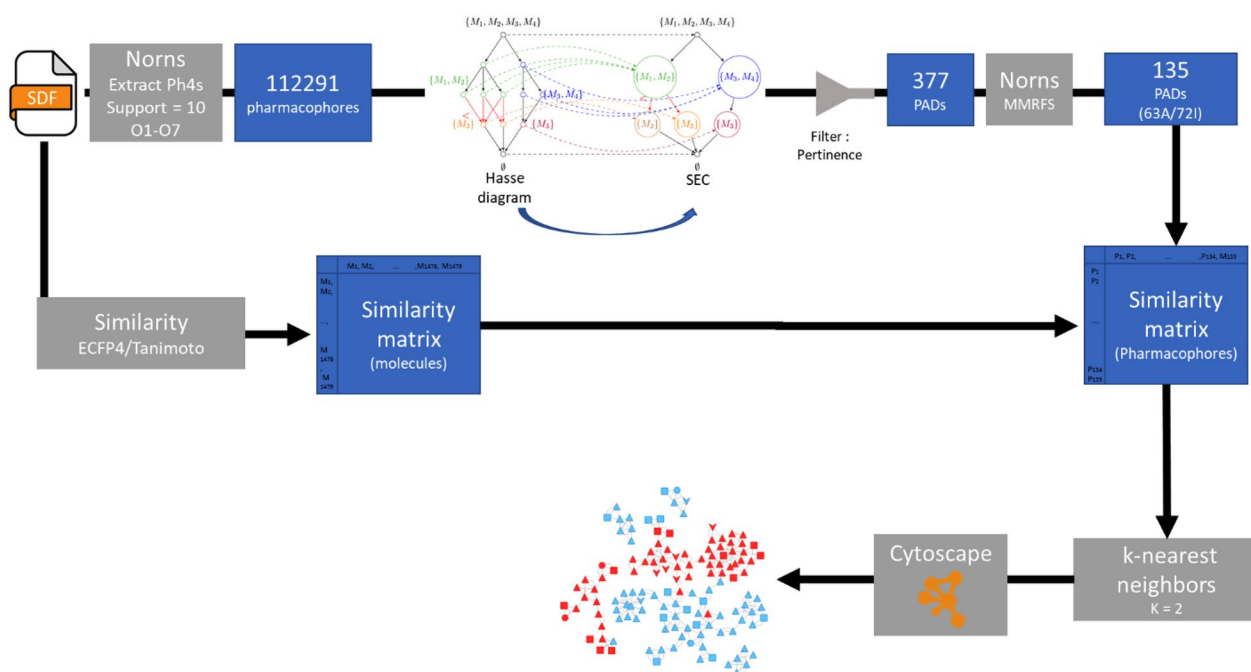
SDF

Norns
Extract Ph4s
Support = 10
O1-O7

112291
pharmacophores

$\{M_1, M_2, M_3, M_4\}$

$\{M_1, M_2\}$

$\{M_3, M_4\}$

$\{M_2\}$

$\{M_3\}$

$\emptyset$

Hasse diagram

$\{M_1, M_2, M_3, M_4\}$

$\{M_1, M_2\}$

$\{M_3, M_4\}$

$\{M_2\}$

$\{M_2\}$

$\{M_3\}$

$\emptyset$

SEC

Filter : Pertinence

377
PADs

Norns
MMRFS

135
PADs
(63A/72I)

Similarity
ECFP4/Tanimoto

M1, M2, ... ,M1478, M1479

M1, M2, ... M 1478 , M 1479

Similarity matrix
(molecules)

P1, P2, ... ,P134, P135

P1, P2, ... P134, P135

Similarity matrix
(Pharmacophores)

Cytoscape

k-nearest neighbors
K = 2